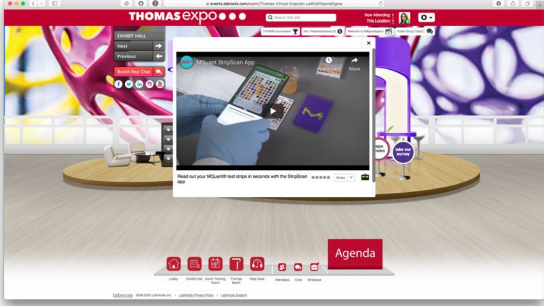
events.labroots.com/event/Thomas-Virtual-Expo

THOMAS expo

Search this site

Now Attending:
This Location:

EXHIBIT HALL

Next

Previous

Booth Rep Chat

MQuant StripScan App

Share

Read out your MQuant® test strips in seconds with the StripScan app

Share

take our survey

Agenda

Lobby

Exhibit Hall

Training Room

Thomas Booth

Help Desk

Networking

Chat

Briefcase

labroots

LabRoots Privacy Policy | LabRoots Support